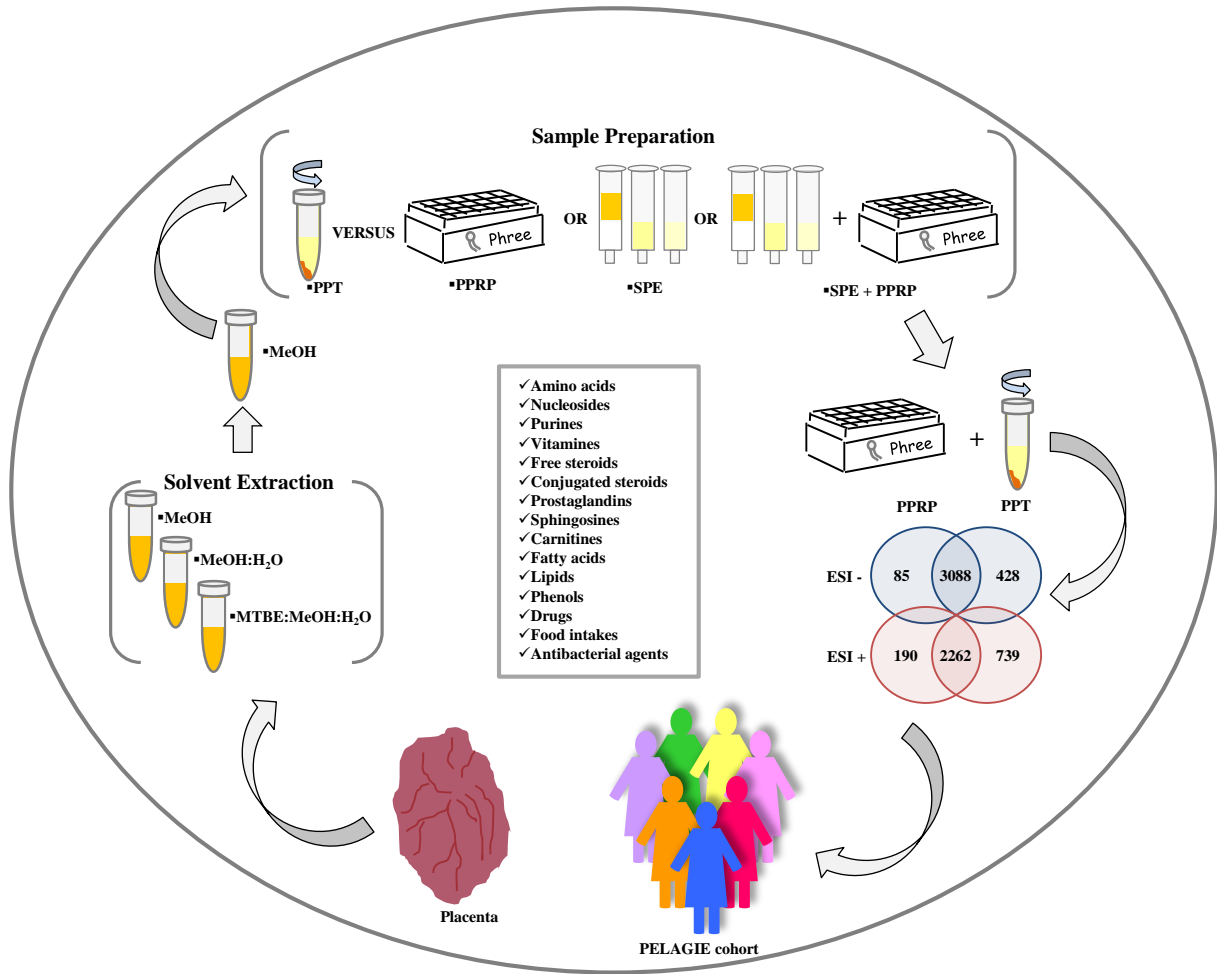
Sample Preparation

VERSUS

Phree

OR

OR

+

Phree

▪PPT

▪PPRP

▪SPE

▪SPE + PPRP

▪MeOH

✓Amino acids
✓Nucleosides
✓Purines
✓Vitamines
✓Free steroids
✓Conjugated steroids
✓Prostaglandins
✓Sphingosines
✓Carnitines
✓Fatty acids
✓Lipids
✓Phenols
✓Drugs
✓Food intakes
✓Antibacterial agents

Phree

+

PPRP

PPT

ESI -

85

3088

428

ESI +

190

2262

739

Solvent Extraction

▪MeOH

▪MeOH:H$_2$O

▪MTBE:MeOH:H$_2$O

Placenta

PELAGIE cohort